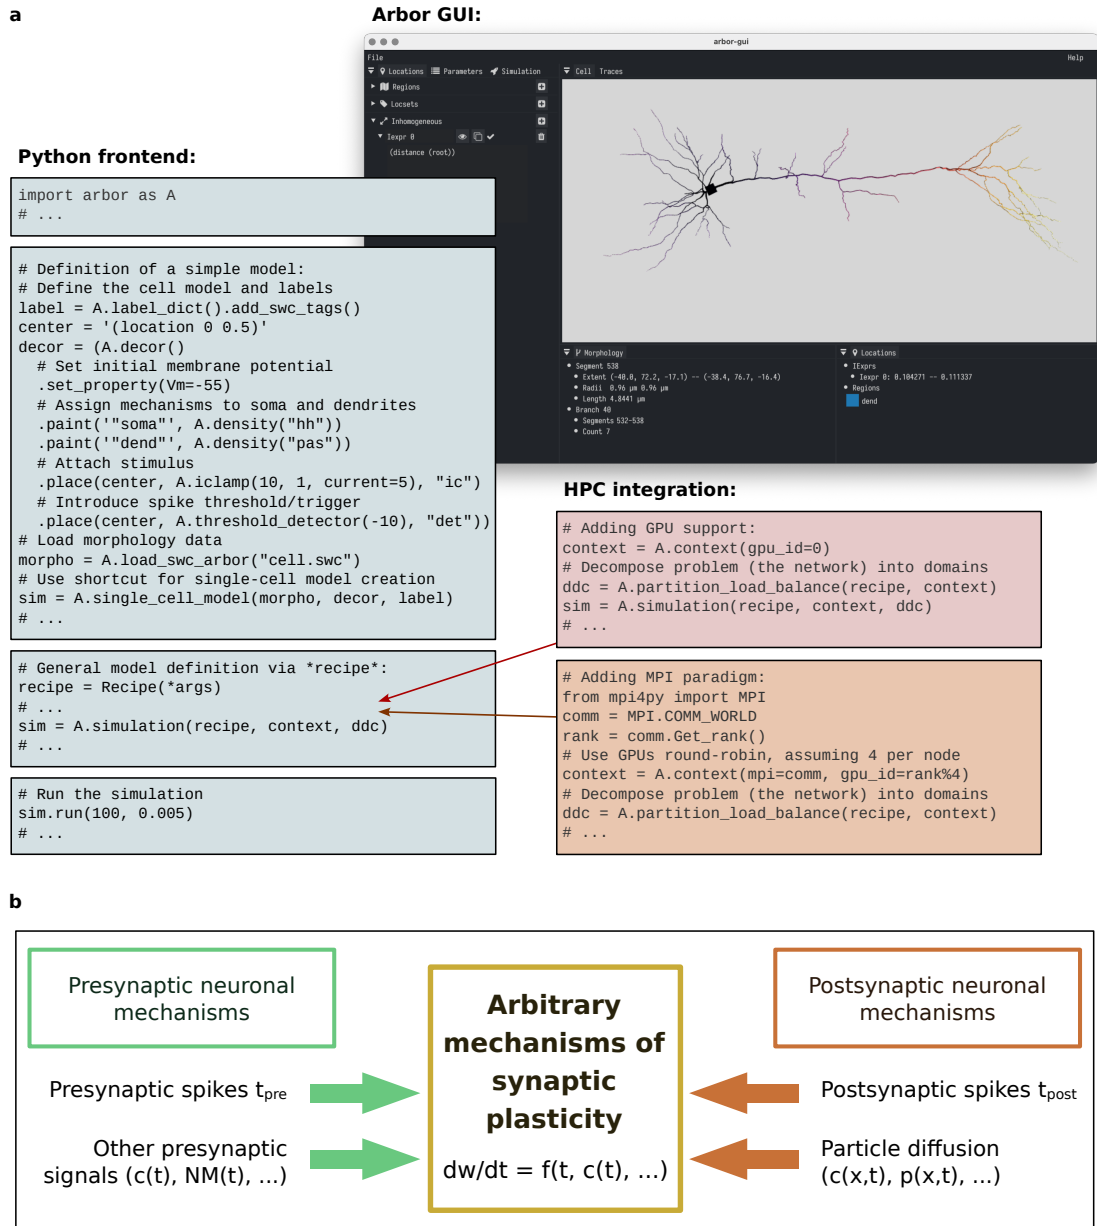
a

Arbor GUI:

arbor-gui
File
Help
Locations Parameters Simulation
Cell Traces
Regions
Locsets
Inhomogeneous
Iexpr 0
(distance (root))

Morphology
Segment 538
Extent (-40.0, 72.2, -17.1) -- (-38.4, 76.7, -16.4)
Radii 0.96 µm 0.96 µm
Length 4.8441 µm
Branch 40
Segments 532-538
Count 7

Locations
IExprs
Iexpr 0: 0.104271 -- 0.111337
Regions
dend

Python frontend:

```
import arbor as A
# ...
```

```
# Definition of a simple model:
# Define the cell model and labels
label = A.label_dict().add_swc_tags()
center = '(location 0 0.5)'
decor = (A.decor()
  # Set initial membrane potential
  .set_property(Vm=-55)
  # Assign mechanisms to soma and dendrites
  .paint('"soma"', A.density("hh"))
  .paint('"dend"', A.density("pas"))
  # Attach stimulus
  .place(center, A.iclamp(10, 1, current=5), "ic")
  # Introduce spike threshold/trigger
  .place(center, A.threshold_detector(-10), "det"))
# Load morphology data
morpho = A.load_swc_arbor("cell.swc")
# Use shortcut for single-cell model creation
sim = A.single_cell_model(morpho, decor, label)
# ...
```

```
# General model definition via *recipe*:
recipe = Recipe(*args)
# ...
sim = A.simulation(recipe, context, ddc)
# ...
```

```
# Run the simulation
sim.run(100, 0.005)
# ...
```

HPC integration:

```
# Adding GPU support:
context = A.context(gpu_id=0)
# Decompose problem (the network) into domains
ddc = A.partition_load_balance(recipe, context)
sim = A.simulation(recipe, context, ddc)
# ...
```

```
# Adding MPI paradigm:
from mpi4py import MPI
comm = MPI.COMM_WORLD
rank = comm.Get_rank()
# Use GPUs round-robin, assuming 4 per node
context = A.context(mpi=comm, gpu_id=rank%4)
# Decompose problem (the network) into domains
ddc = A.partition_load_balance(recipe, context)
# ...
```

b

Presynaptic neuronal mechanisms

Arbitrary mechanisms of synaptic plasticity

Postsynaptic neuronal mechanisms

Presynaptic spikes $t_{pre}$

Other presynaptic signals (c(t), NM(t), ...)

dw/dt = f(t, c(t), ...)

Postsynaptic spikes $t_{post}$

Particle diffusion (c(x,t), p(x,t), ...)